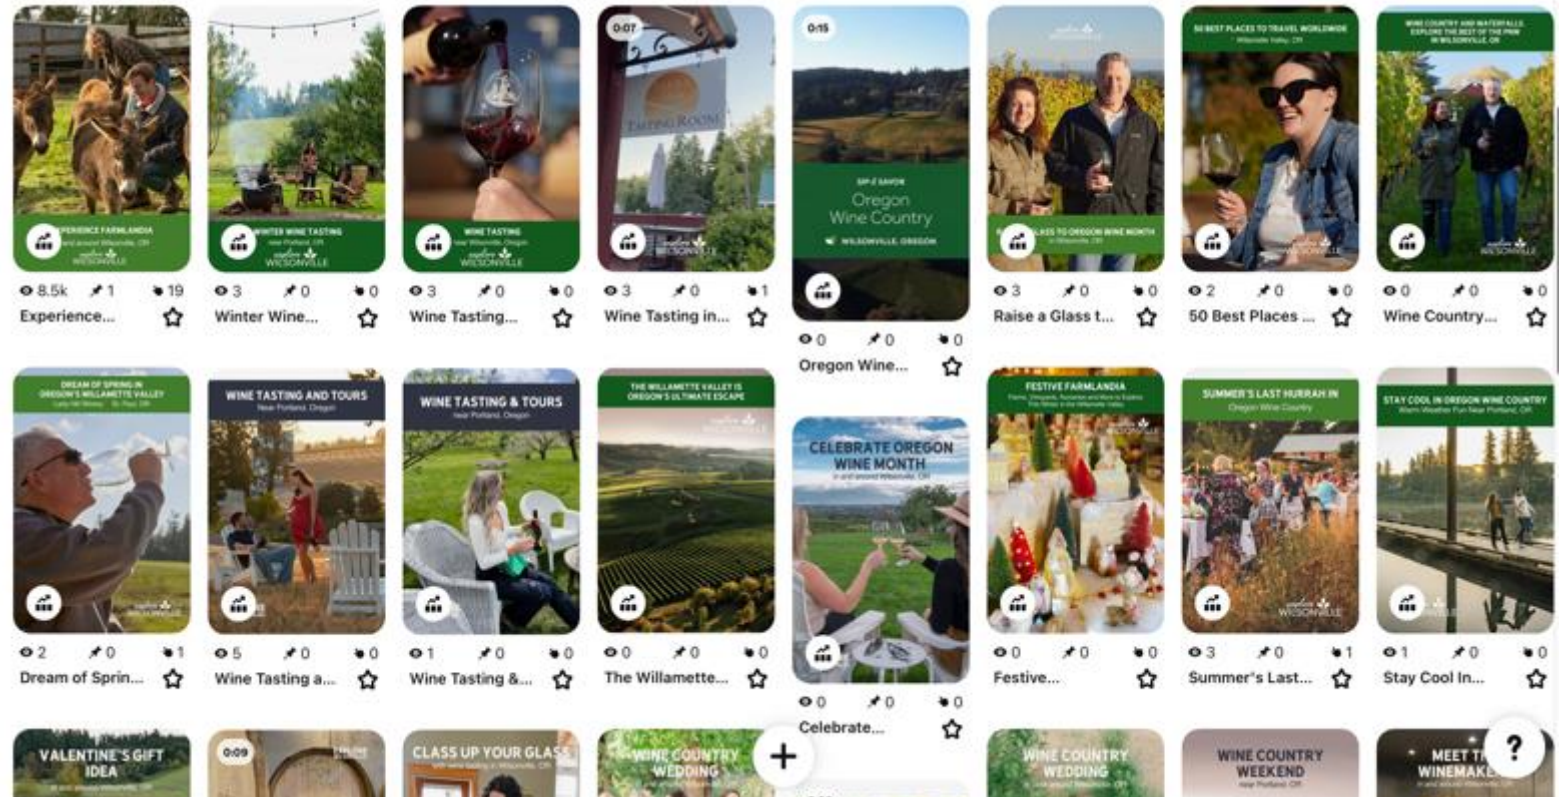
EXPERIENCE FARMLANDIA
in and around Wilsonville, OR
explore WILSONVILLE
8.5k 1 19
Experience...

WINTER WINE TASTING
near Portland, OR
explore WILSONVILLE
3 0 0
Winter Wine...

WINE TASTING
near Wilsonville, Oregon
explore WILSONVILLE
3 0 0
Wine Tasting...

0:07
TASTING ROOM
explore WILSONVILLE
3 0 1
Wine Tasting in...

0:15
SIP & SAVOR
Oregon Wine Country
WILSONVILLE, OREGON
0 0 0
Oregon Wine...

explore WILSONVILLE
RAISE A GLASS TO OREGON WINE MONTH
3 0 0
Raise a Glass t...

50 BEST PLACES TO TRAVEL WORLDWIDE
Willamette Valley, OR
explore WILSONVILLE
2 0 0
50 Best Places ...

WINE COUNTRY AND WATERFALLS: EXPLORE THE BEST OF THE PNW IN WILSONVILLE, OR
explore WILSONVILLE
0 0 0
Wine Country...

DREAM OF SPRING IN OREGON'S WILLAMETTE VALLEY
explore WILSONVILLE
2 0 1
Dream of Sprin...

WINE TASTING AND TOURS
Near Portland, Oregon
5 0 0
Wine Tasting a...

WINE TASTING & TOURS
near Portland, Oregon
1 0 0
Wine Tasting &...

THE WILLAMETTE VALLEY IS OREGON'S ULTIMATE ESCAPE
explore WILSONVILLE
0 0 0
The Willamette...

CELEBRATE OREGON WINE MONTH
in and around Wilsonville, OR
0 0 0
Celebrate...

FESTIVE FARMLANDIA
explore WILSONVILLE
0 0 0
Festive...

SUMMER'S LAST HURRAH IN
Oregon Wine Country
explore WILSONVILLE
3 0 1
Summer's Last...

STAY COOL IN OREGON WINE COUNTRY
Warm Weather Fun Near Portland, OR
explore WILSONVILLE
1 0 0
Stay Cool In...

VALENTINE'S GIFT IDEA
0:09
CLASS UP YOUR GLASS
WINE COUNTRY WEDDING
+
WINE COUNTRY WEDDING
WINE COUNTRY WEEKEND
near Portland, Oregon
MEET THE WINEMAKE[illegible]
?